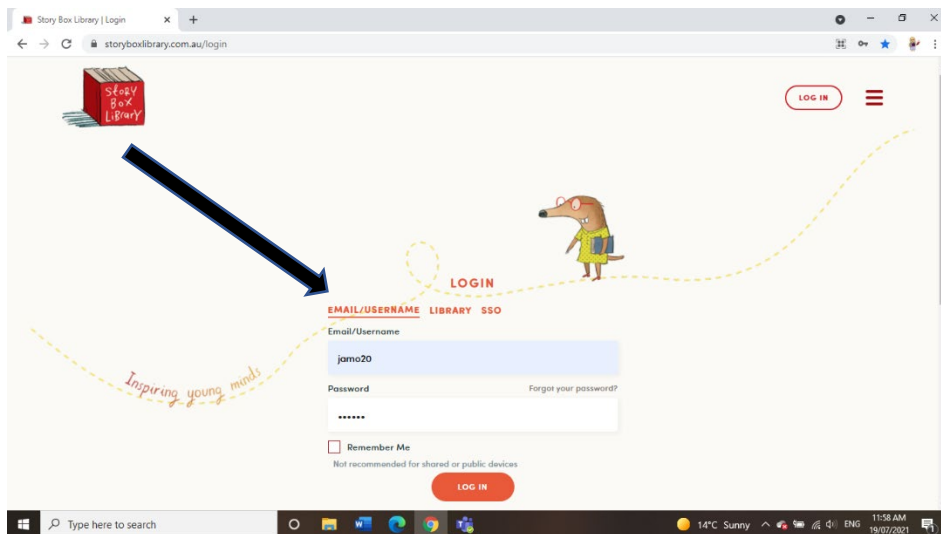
Story Box Library | Login

storyboxlibrary.com.au/login

Story Box Library

LOG IN

LOGIN

EMAIL/USERNAME LIBRARY SSO

Email/Username

jamo20

Password

Forgot your password?

••••••

Remember Me

Not recommended for shared or public devices

LOG IN

Inspiring young minds

Type here to search

14°C Sunny

ENG

11:58 AM
19/07/2021